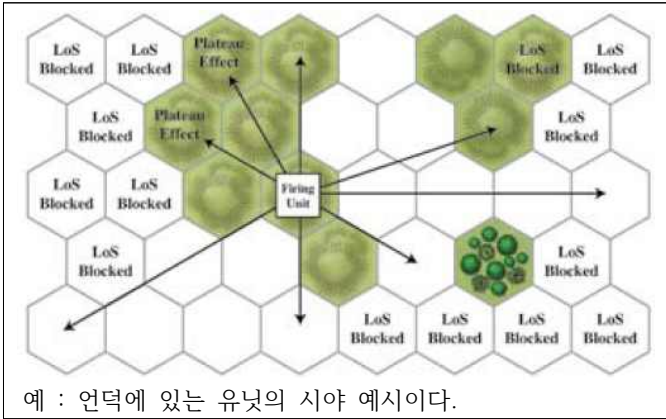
LoS Blocked
LoS Blocked
Plateau Effect
LoS Blocked
LoS Blocked

LoS Blocked
Plateau Effect
LoS Blocked

LoS Blocked
LoS Blocked
Firing Unit

LoS Blocked
LoS Blocked

LoS Blocked
LoS Blocked
LoS Blocked
LoS Blocked

예 : 언덕에 있는 유닛의 시야 예시이다.